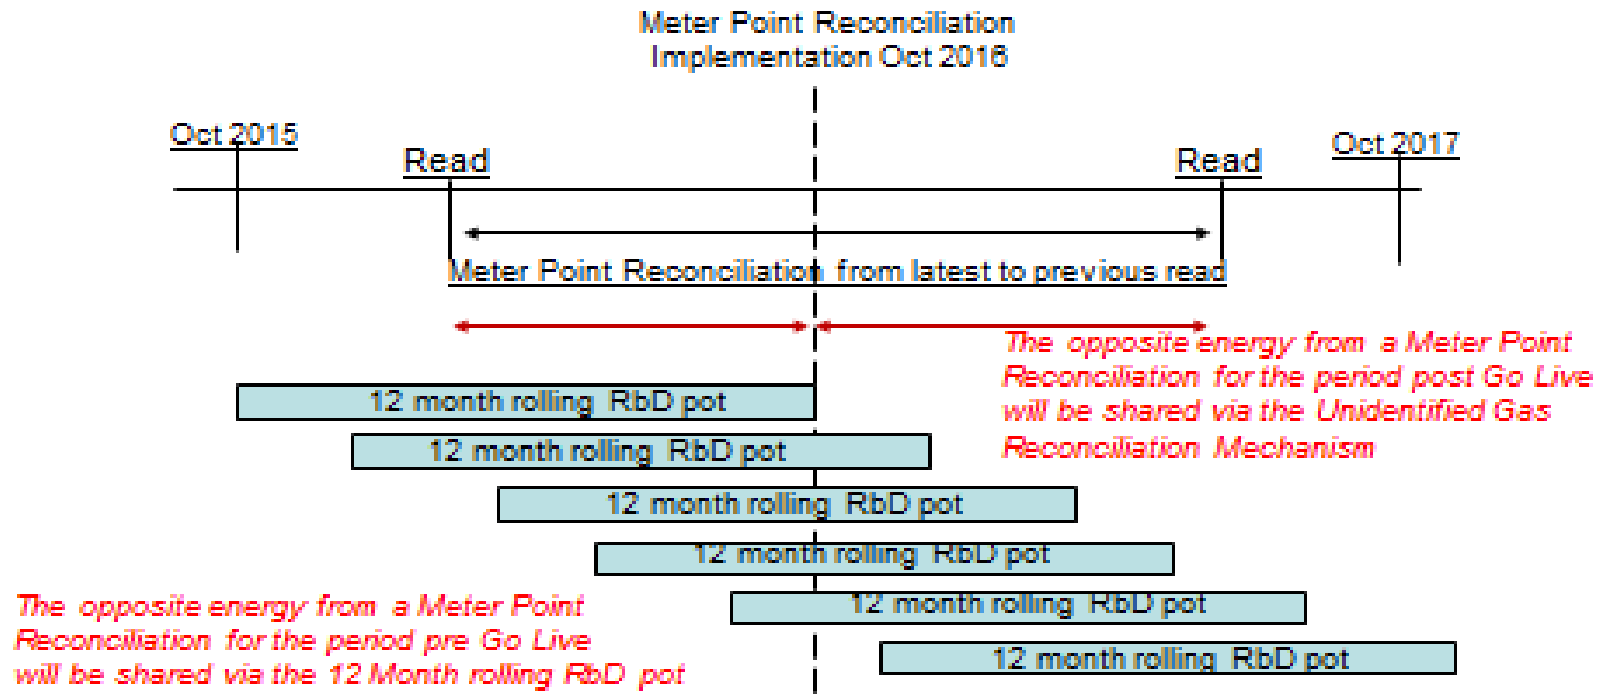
Meter Point Reconciliation
Implementation Oct 2016

Oct 2015

Read

Read

Oct 2017

Meter Point Reconciliation from latest to previous read

The opposite energy from a Meter Point Reconciliation for the period post Go Live will be shared via the Unidentified Gas Reconciliation Mechanism

12 month rolling RbD pot

12 month rolling RbD pot

12 month rolling RbD pot

12 month rolling RbD pot

12 month rolling RbD pot

12 month rolling RbD pot

The opposite energy from a Meter Point Reconciliation for the period pre Go Live will be shared via the 12 Month rolling RbD pot